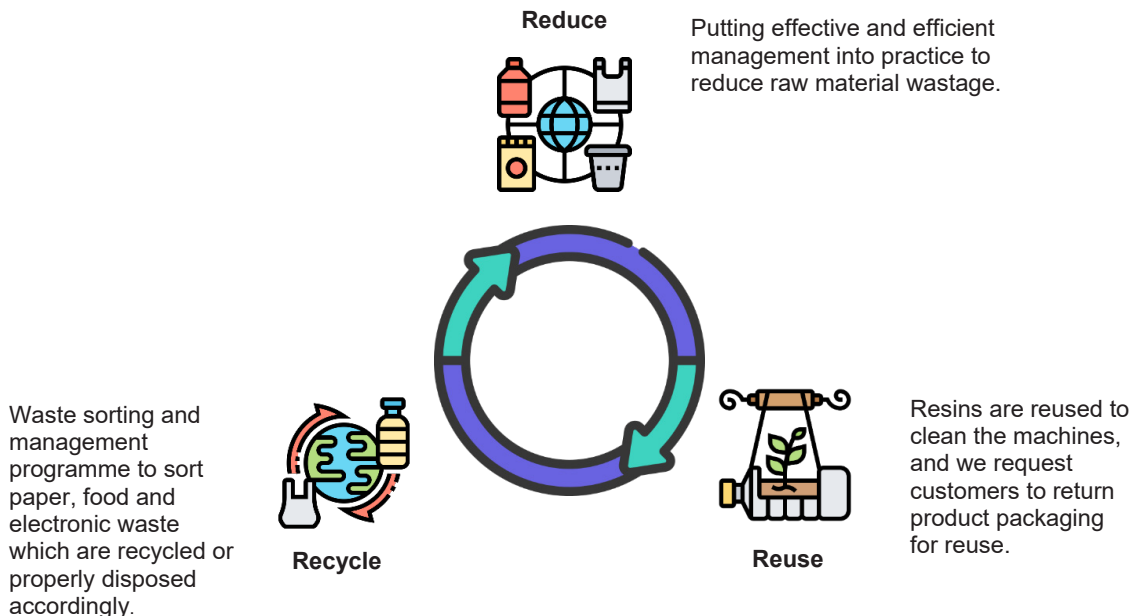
Reduce

Putting effective and efficient management into practice to reduce raw material wastage.

Waste sorting and management programme to sort paper, food and electronic waste which are recycled or properly disposed accordingly.

Recycle

Resins are reused to clean the machines, and we request customers to return product packaging for reuse.

Reuse